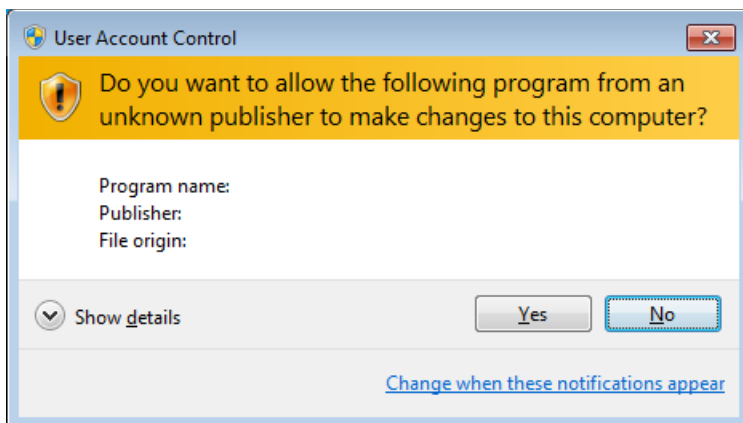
User Account Control

Do you want to allow the following program from an unknown publisher to make changes to this computer?

Program name:
Publisher:
File origin:

Show details

Yes

No

Change when these notifications appear